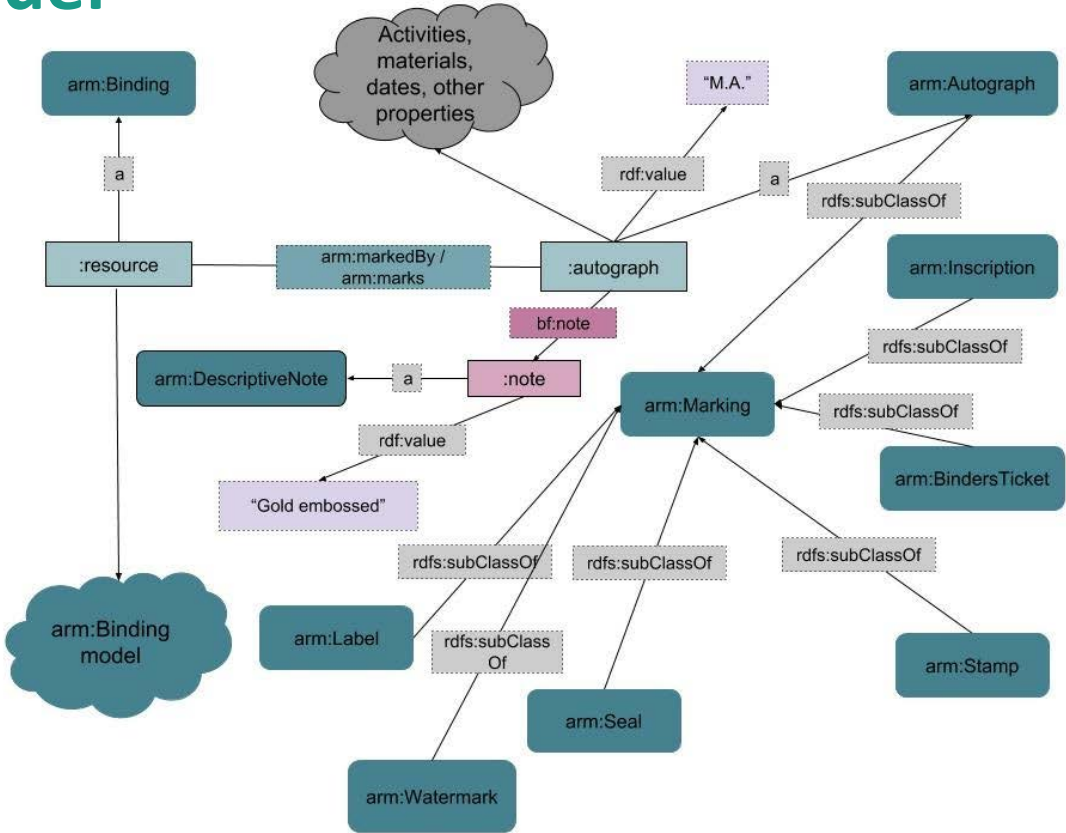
del

Activities, materials, dates, other properties

"M.A."

arm:Binding

arm:Autograph

a

rdf:value

a

rdfs:subClassOf

:resource

arm:markedBy / arm:marks

:autograph

arm:Inscription

bf:note

rdfs:subClassOf

arm:DescriptiveNote

a

:note

arm:Marking

rdfs:subClassOf

rdf:value

arm:BindersTicket

"Gold embossed"

rdfs:subClassOf

rdfs:subClassOf

rdfs:subClassOf

arm:Binding model

arm:Label

rdfs:subClass Of

arm:Stamp

arm:Seal

arm:Watermark